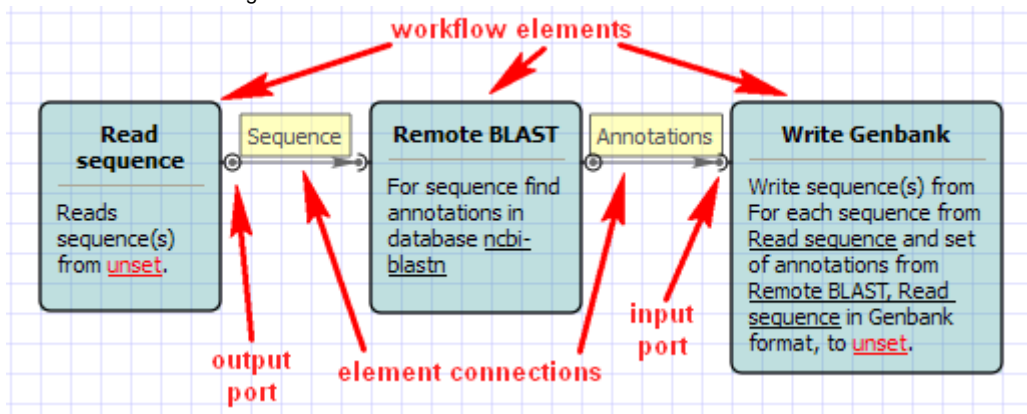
workflow elements

Read sequence

Reads sequence(s) from unset.

Sequence

Remote BLAST

For sequence find annotations in database ncbi-blastn

Annotations

Write Genbank

Write sequence(s) from For each sequence from Read sequence and set of annotations from Remote BLAST, Read sequence in Genbank format, to unset.

output port

element connections

input port